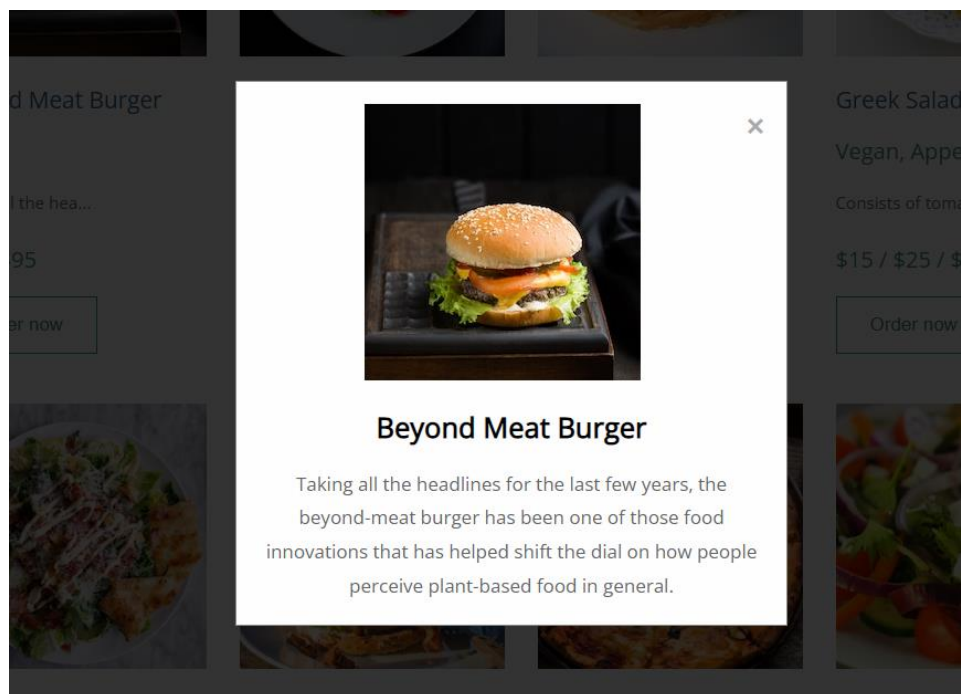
d Meat Burger

l the hea...

95

er now

Greek Salad

Vegan, Appe

Consists of toma

$15 / $25 / $

Order now

×

Beyond Meat Burger

Taking all the headlines for the last few years, the beyond-meat burger has been one of those food innovations that has helped shift the dial on how people perceive plant-based food in general.